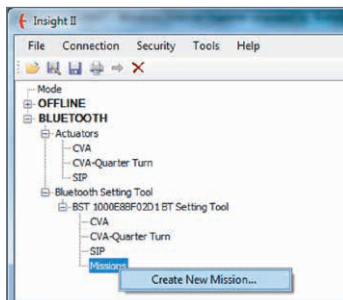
Insight II

File Connection Security Tools Help

Mode
OFFLINE
BLUETOOTH
Actuators
CVA
CVA-Quarter Turn
SIP
Bluetooth Setting Tool
BST 1000E8BF02D1 BT Setting Tool
CVA
CVA-Quarter Turn
SIP
Missions
Create New Mission...